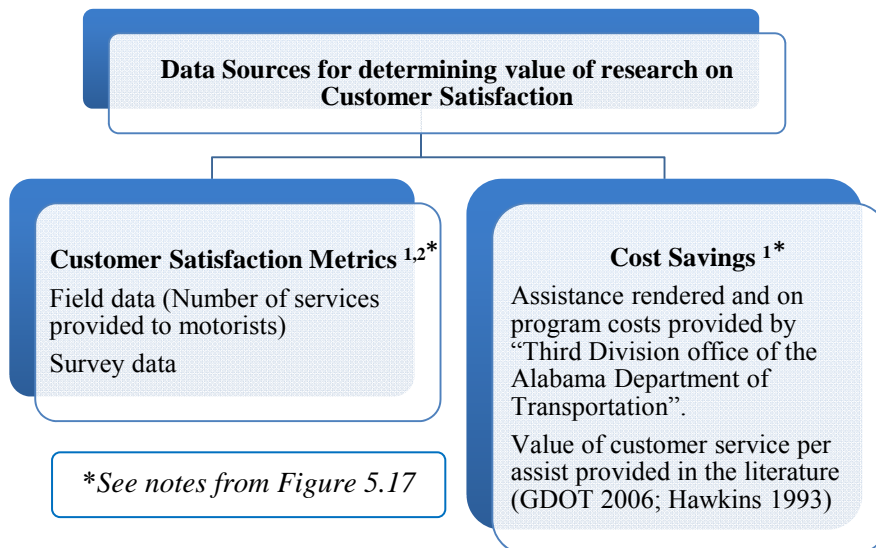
Data Sources for determining value of research on Customer Satisfaction

**Customer Satisfaction Metrics $^{1,2*}$**

Field data (Number of services provided to motorists)

Survey data

**Cost Savings $^{1*}$**

Assistance rendered and on program costs provided by "Third Division office of the Alabama Department of Transportation".

Value of customer service per assist provided in the literature (GDOT 2006; Hawkins 1993)

*See notes from Figure 5.17